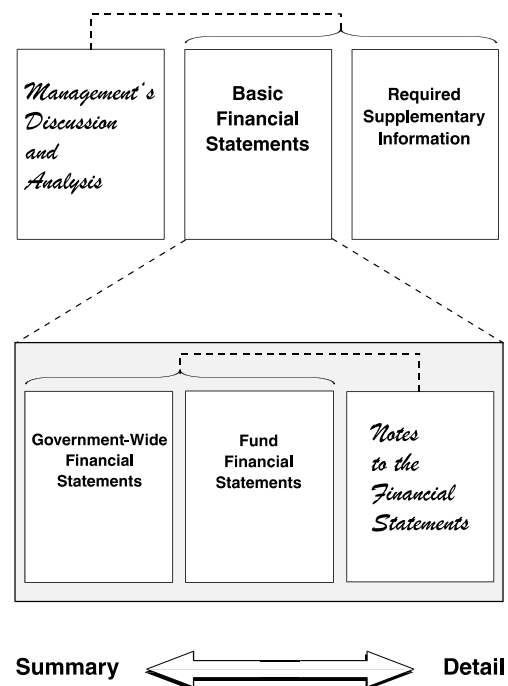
Management's Discussion and Analysis

Basic Financial Statements

Required Supplementary Information

Government-Wide Financial Statements

Fund Financial Statements

Notes to the Financial Statements

Summary

Detail